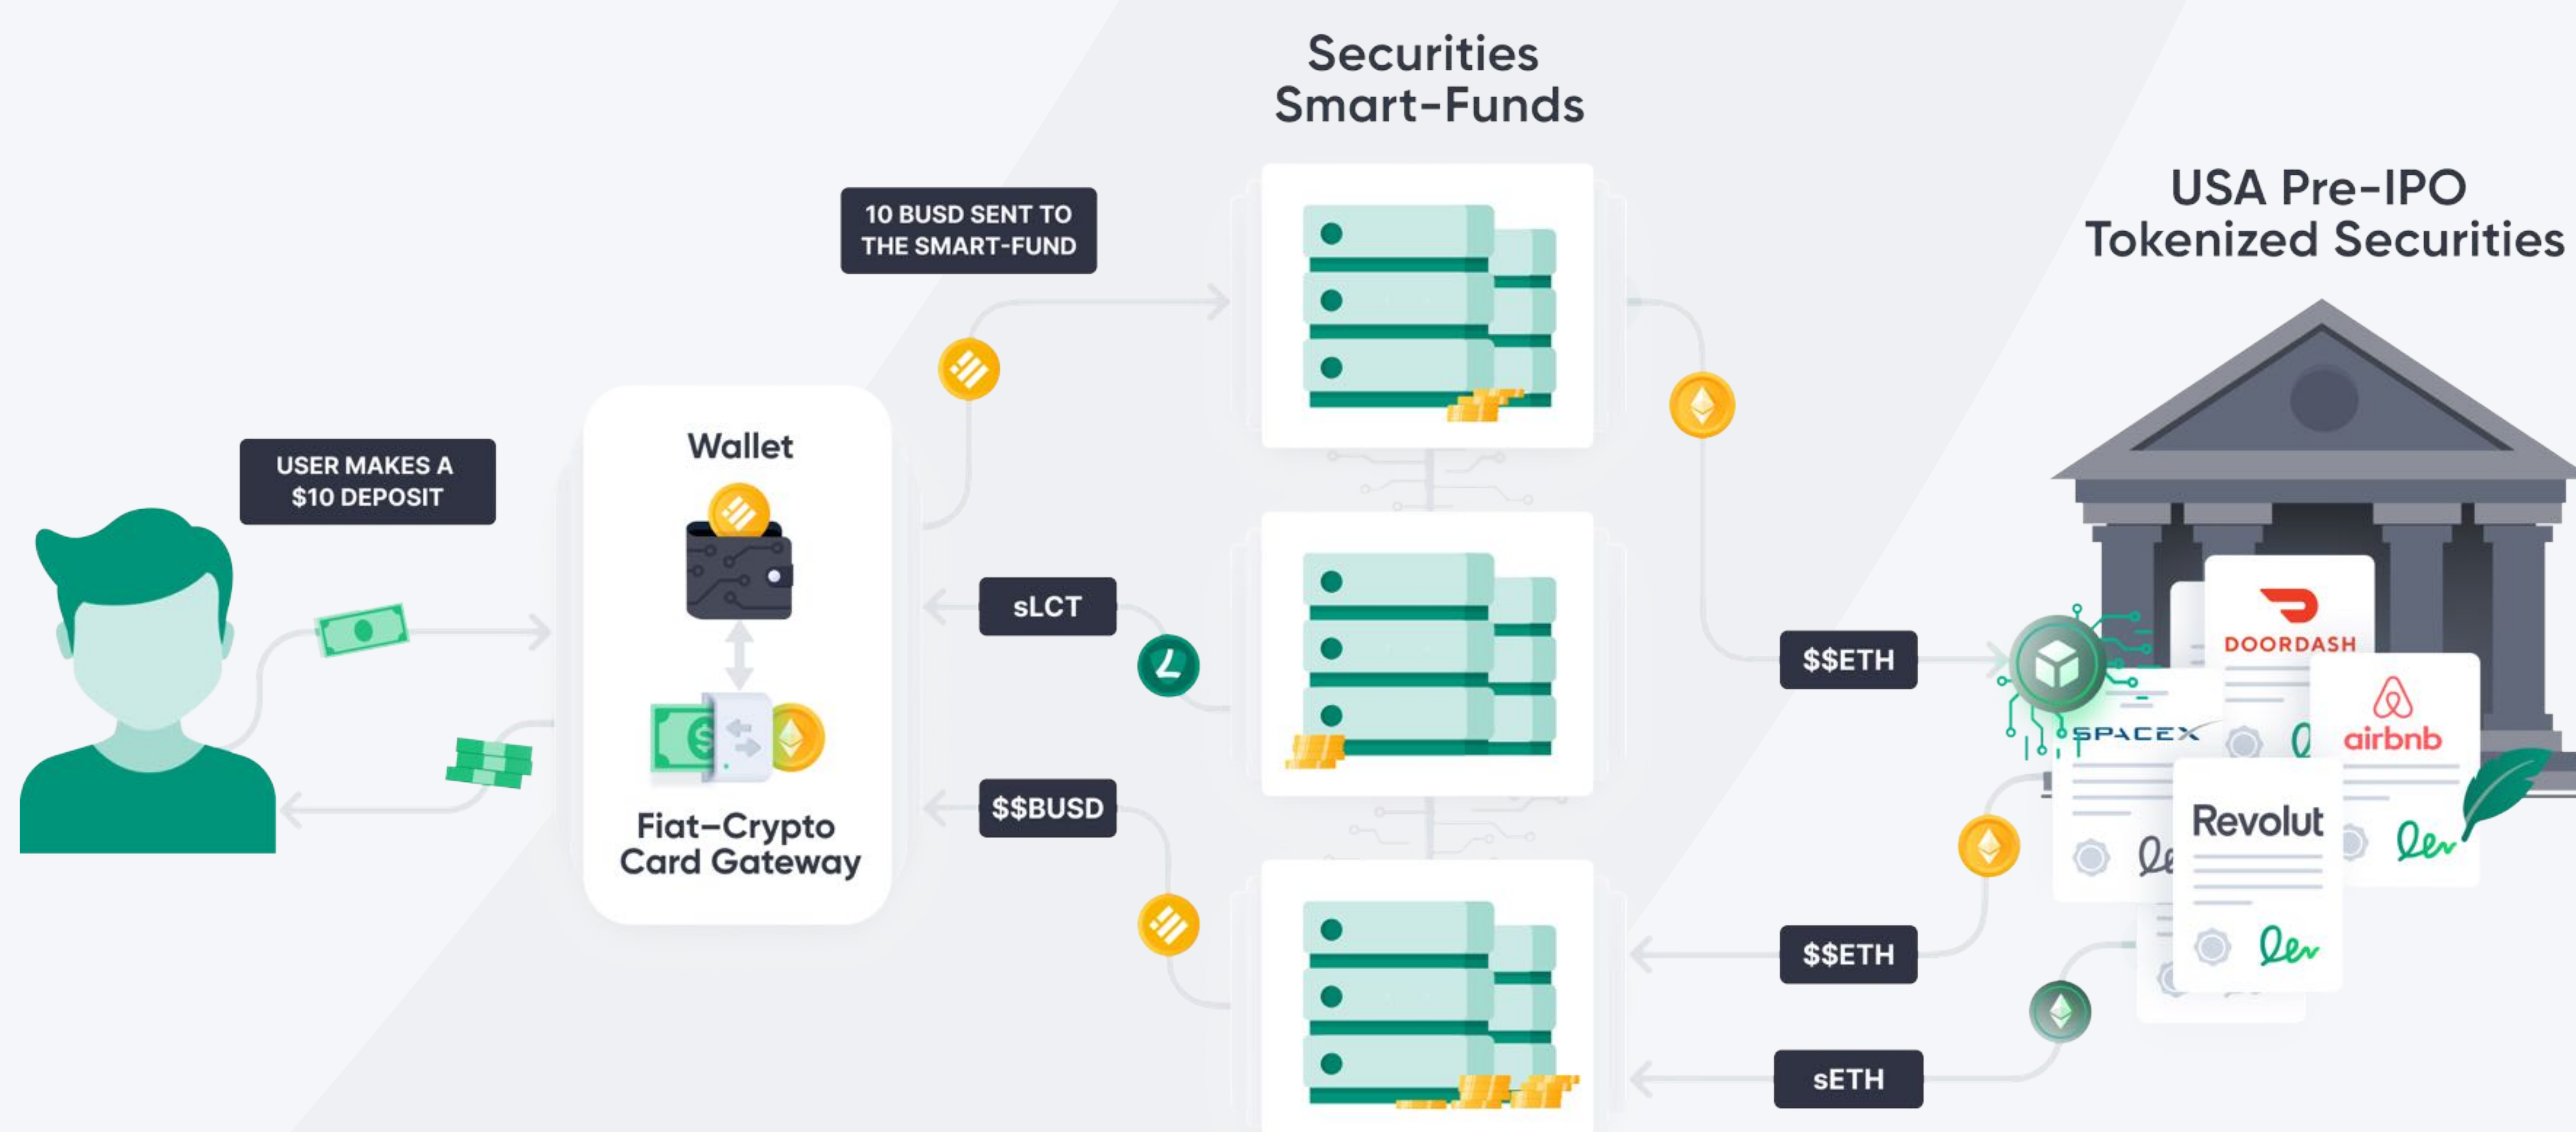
Securities Smart-Funds

USA Pre-IPO Tokenized Securities

10 BUSD SENT TO THE SMART-FUND

USER MAKES A $10 DEPOSIT

Wallet

Fiat-Crypto Card Gateway

sLCT

$$BUSD

$$ETH

$$ETH

sETH

DOORDASH

SPACEX

airbnb

Revolut